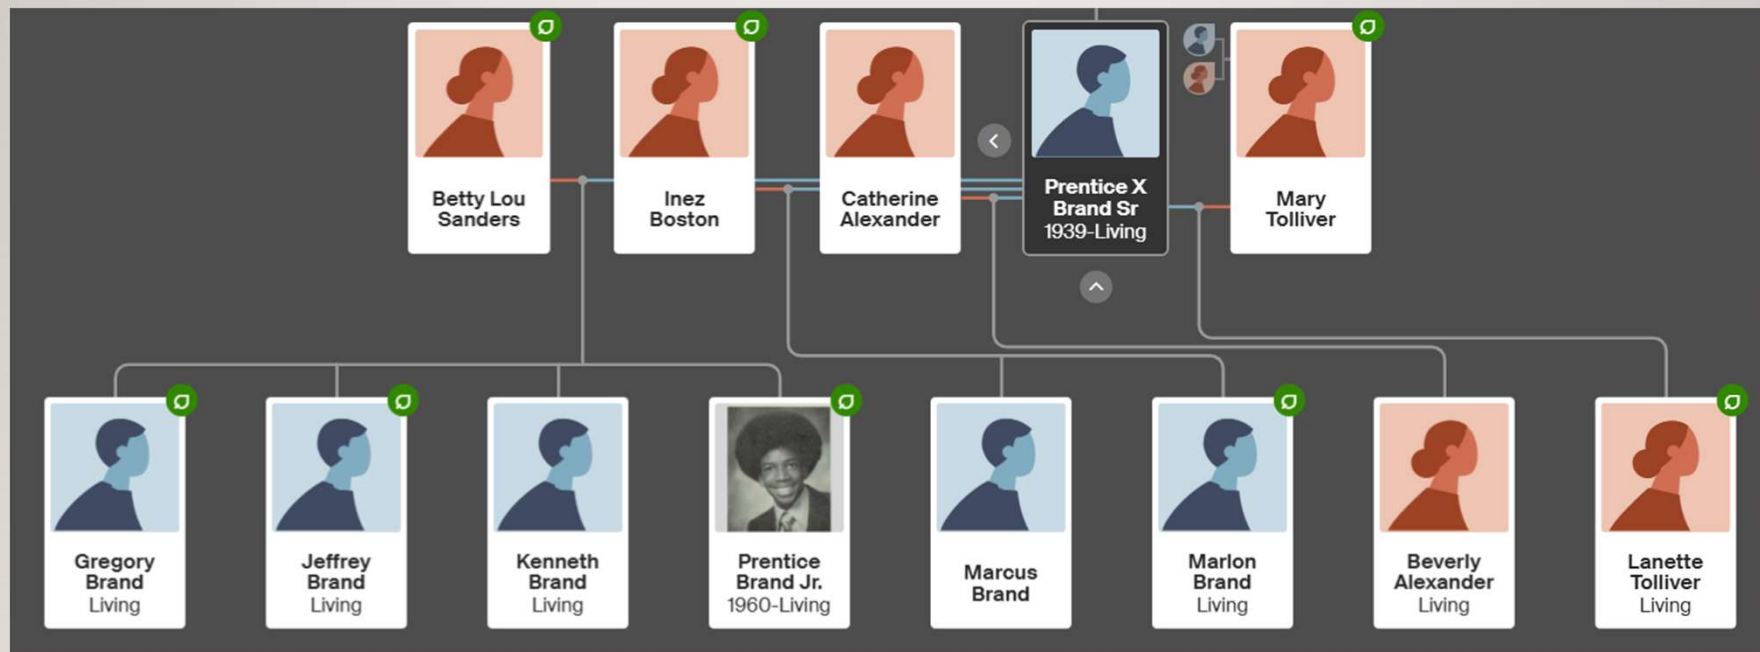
Betty Lou Sanders

Inez Boston

Catherine Alexander

Prentice X Brand Sr
1939-Living

Mary Tolliver

Gregory Brand
Living

Jeffrey Brand
Living

Kenneth Brand
Living

Prentice Brand Jr.
1960-Living

Marcus Brand

Marlon Brand
Living

Beverly Alexander
Living

Lanette Tolliver
Living